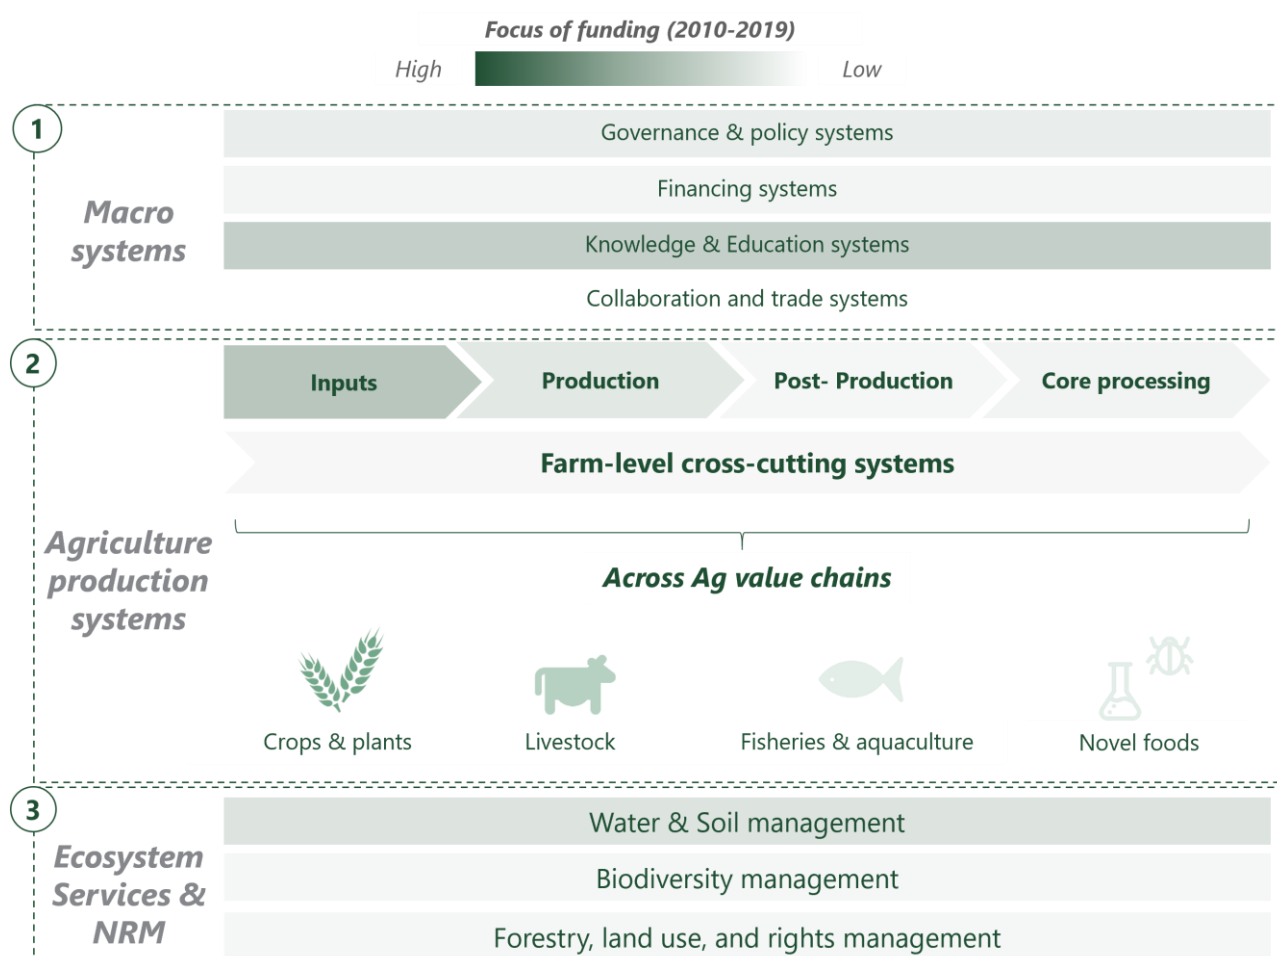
Focus of funding (2010-2019)

High Low

1

Macro systems

Governance & policy systems

Financing systems

Knowledge & Education systems

Collaboration and trade systems

2

Agriculture production systems

Inputs

Production

Post- Production

Core processing

Farm-level cross-cutting systems

Across Ag value chains

Crops & plants

Livestock

Fisheries & aquaculture

Novel foods

3

Ecosystem Services & NRM

Water & Soil management

Biodiversity management

Forestry, land use, and rights management